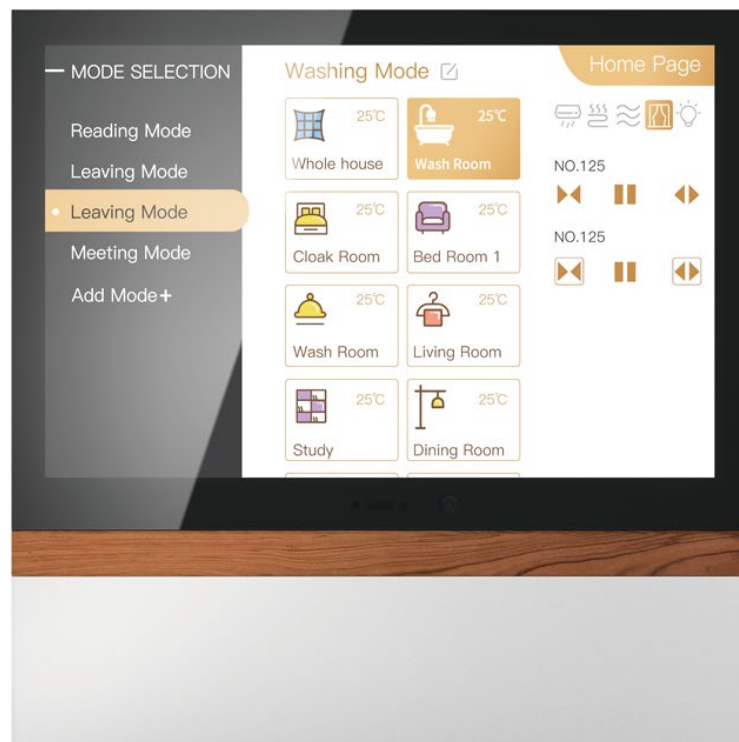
— MODE SELECTION

Reading Mode

Leaving Mode

Leaving Mode

Meeting Mode

Add Mode+

Washing Mode

Home Page

25℃
Whole house

25℃
Wash Room

25℃
Cloak Room

25℃
Bed Room 1

25℃
Wash Room

25℃
Living Room

25℃
Study

25℃
Dining Room

NO.125

NO.125